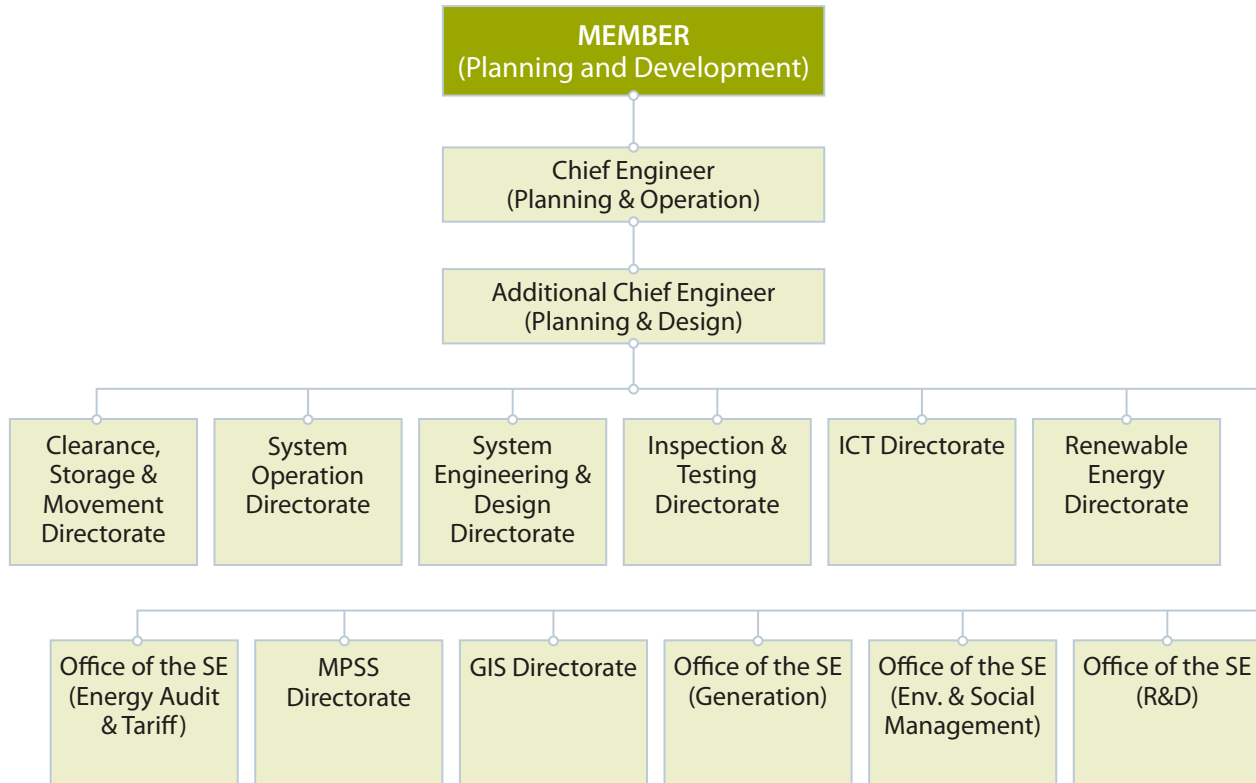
MEMBER
(Planning and Development)

Chief Engineer
(Planning & Operation)

Additional Chief Engineer
(Planning & Design)

Clearance, Storage & Movement Directorate

System Operation Directorate

System Engineering & Design Directorate

Inspection & Testing Directorate

ICT Directorate

Renewable Energy Directorate

Office of the SE (Energy Audit & Tariff)

MPSS Directorate

GIS Directorate

Office of the SE (Generation)

Office of the SE (Env. & Social Management)

Office of the SE (R&D)